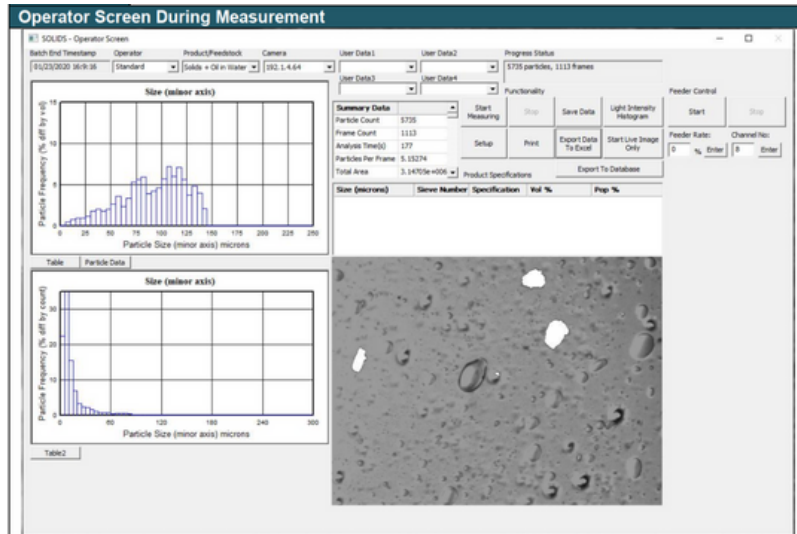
Operator Screen During Measurement

SOLIDS - Operator Screen

Batch End Timestamp
01/23/2020 16:9:36

Operator
Standard

Product/Feedstock
Solids + Oil in Water

Camera
192.1.4.64

User Data1

User Data2

User Data3

User Data4

Progress Status
5735 particles, 1113 frames

Size (minor axis)

Particle Frequency (% diff by vol)

Particle Size (minor axis) microns

0 25 50 75 100 125 150 175 200 225 250

0 5 10 15

| Summary Data | |
|---|---|
| Particle Count | 5735 |
| Frame Count | 1113 |
| Analysis Time(s) | 177 |
| Particles Per Frame | 5.15274 |
| Total Area | 3.14705e+006 |

Functionality

Start Measuring

Stop

Save Data

Light Intensity Histogram

Setup

Print

Export Data To Excel

Start Live Image Only

Export To Database

Product Specifications

| Size (microns) | Sieve Number | Specification | Vol % | Pop % |
|---|---|---|---|---|

Feeder Control

Start

Stop

Feeder Rate:
0 % Enter

Channel No:
0 Enter

Table

Particle Data

Size (minor axis)

Particle Frequency (% diff by count)

Particle Size (minor axis) microns

0 60 120 180 240 300

0 10 20 30

Table2